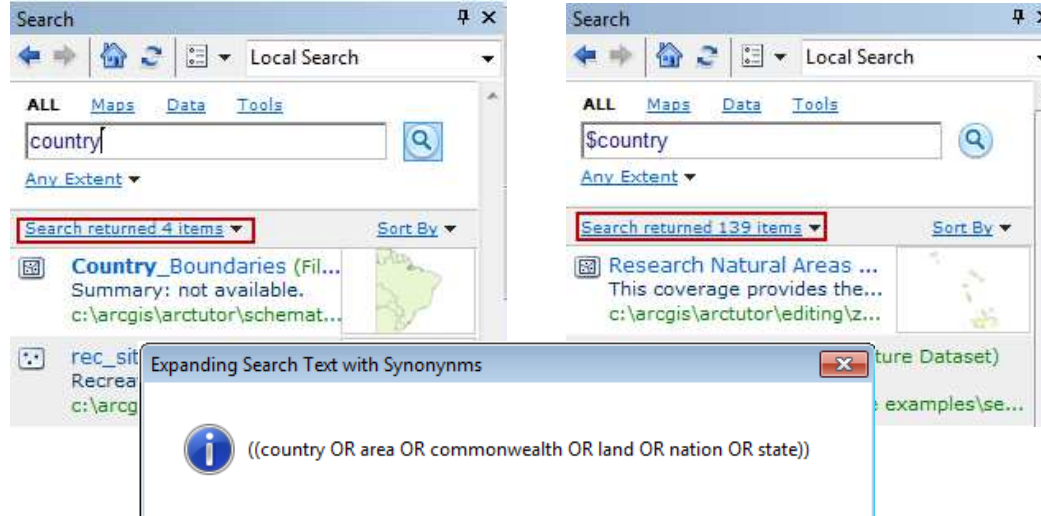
Search

Local Search

ALL Maps Data Tools

country

Any Extent

Search returned 4 items

Sort By

Country_Boundaries (Fil...
Summary: not available.
c:\arcgis\arctutor\schemat...

rec_sit
Recrea
c:\arcg

Search

Local Search

ALL Maps Data Tools

$country

Any Extent

Search returned 139 items

Sort By

Research Natural Areas ...
This coverage provides the...
c:\arcgis\arctutor\editing\z...

ture Dataset)

e examples\se...

Expanding Search Text with Synonynms

((country OR area OR commonwealth OR land OR nation OR state))